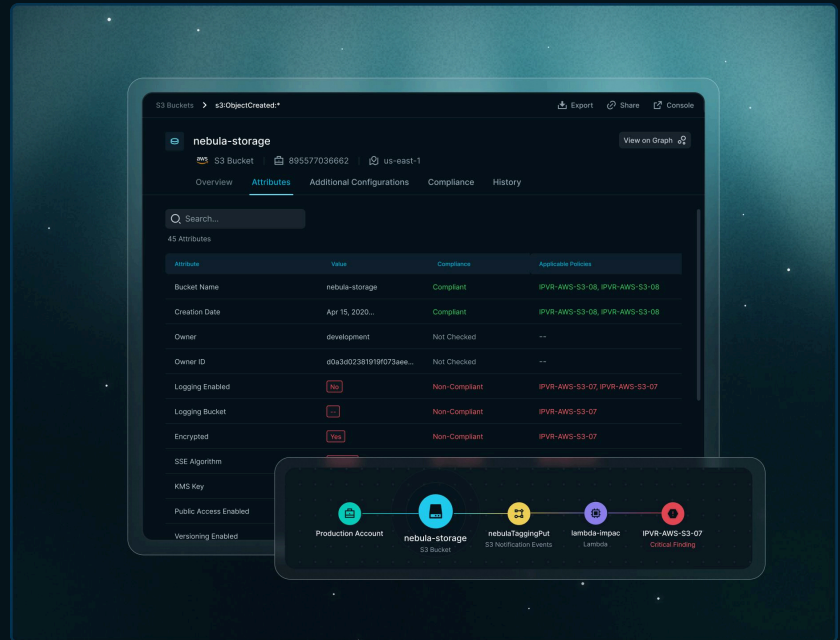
S3 Buckets > s3:ObjectCreated:*

Export Share Console

nebula-storage

aws S3 Bucket | 895577036662 | us-east-1

View on Graph

Overview Attributes Additional Configurations Compliance History

Search...

45 Attributes

| Attribute | Value | Compliance | Applicable Policies |
|---|---|---|---|
| Bucket Name | nebula-storage | Compliant | IPVR-AWS-S3-08, IPVR-AWS-S3-08 |
| Creation Date | Apr 15, 2020... | Compliant | IPVR-AWS-S3-08, IPVR-AWS-S3-08 |
| Owner | development | Not Checked | -- |
| Owner ID | d0a3d02381919f073aee... | Not Checked | -- |
| Logging Enabled | No | Non-Compliant | IPVR-AWS-S3-07, IPVR-AWS-S3-07 |
| Logging Bucket | -- | Non-Compliant | IPVR-AWS-S3-07 |
| Encrypted | Yes | Non-Compliant | IPVR-AWS-S3-07 |
| SSE Algorithm | | | |
| KMS Key | | | |
| Public Access Enabled | | | |
| Versioning Enabled | | | |

Production Account

nebula-storage
S3 Bucket

nebulaTaggingPut
S3 Notification Events

lambda-impac
Lambda

IPVR-AWS-S3-07
Critical Finding